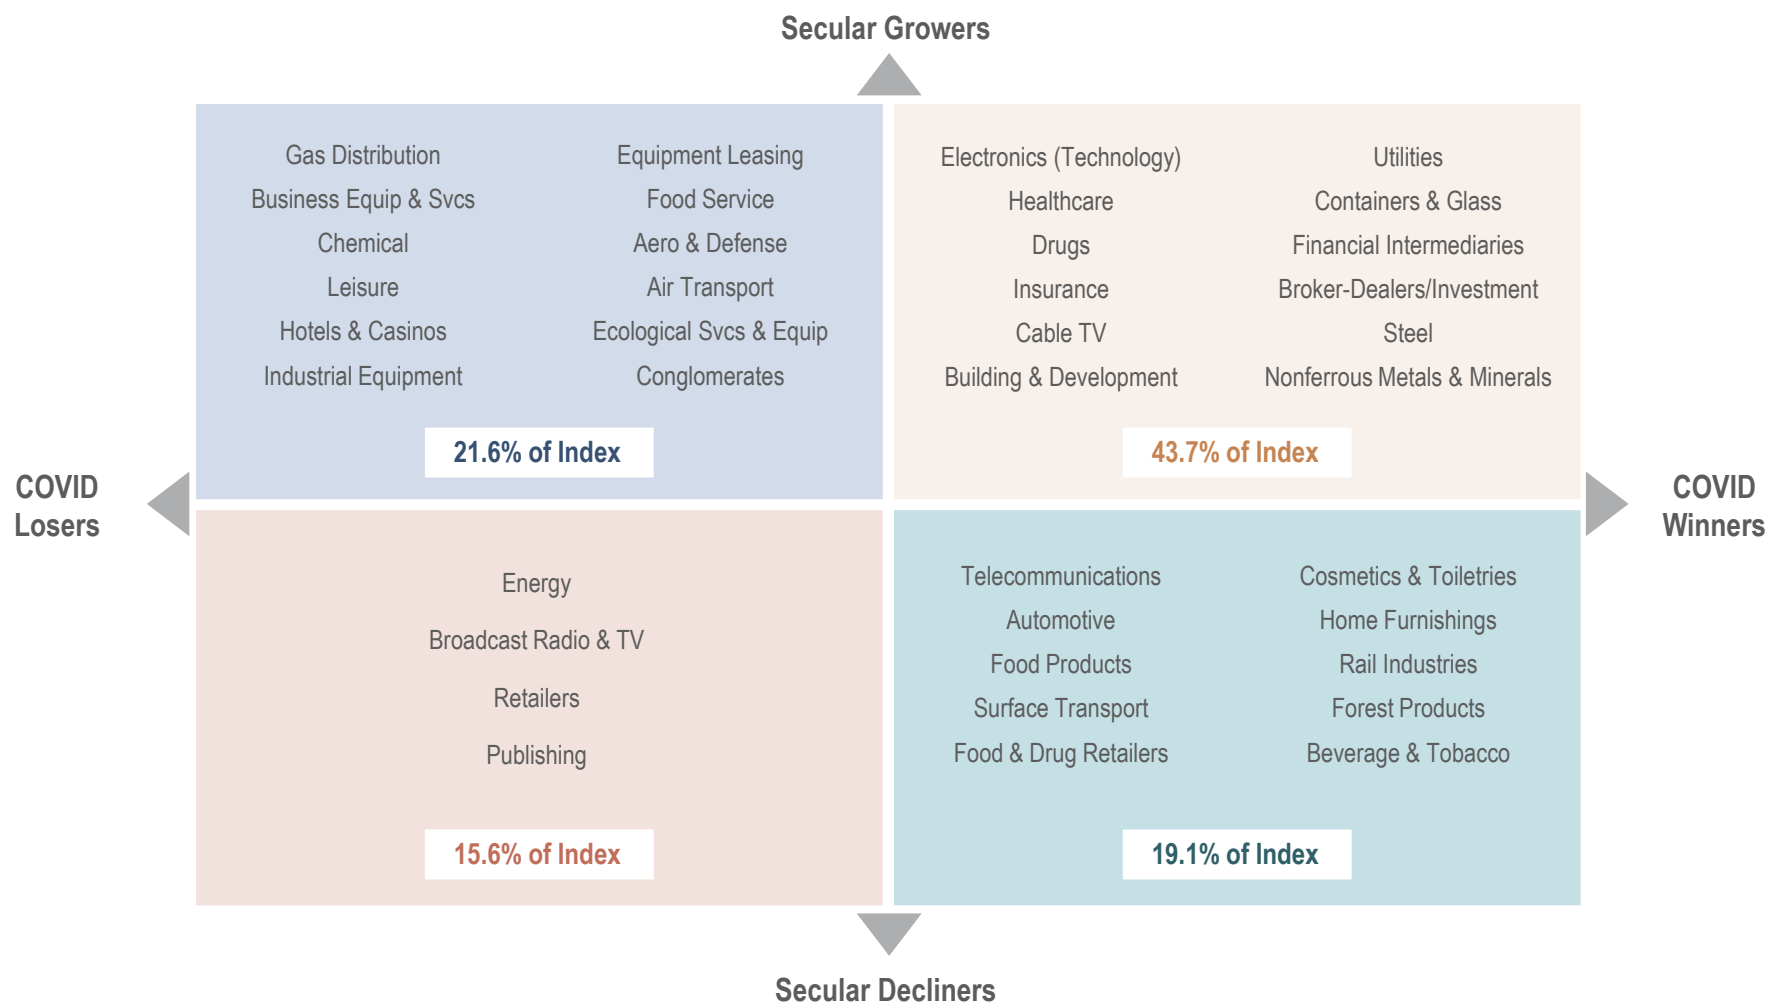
Secular Growers

COVID Losers

Gas Distribution
Business Equip & Svcs
Chemical
Leisure
Hotels & Casinos
Industrial Equipment

Equipment Leasing
Food Service
Aero & Defense
Air Transport
Ecological Svcs & Equip
Conglomerates

21.6% of Index

Electronics (Technology)
Healthcare
Drugs
Insurance
Cable TV
Building & Development

Utilities
Containers & Glass
Financial Intermediaries
Broker-Dealers/Investment
Steel
Nonferrous Metals & Minerals

43.7% of Index

COVID Winners

Energy
Broadcast Radio & TV
Retailers
Publishing

15.6% of Index

Telecommunications
Automotive
Food Products
Surface Transport
Food & Drug Retailers

Cosmetics & Toiletries
Home Furnishings
Rail Industries
Forest Products
Beverage & Tobacco

19.1% of Index

Secular Decliners